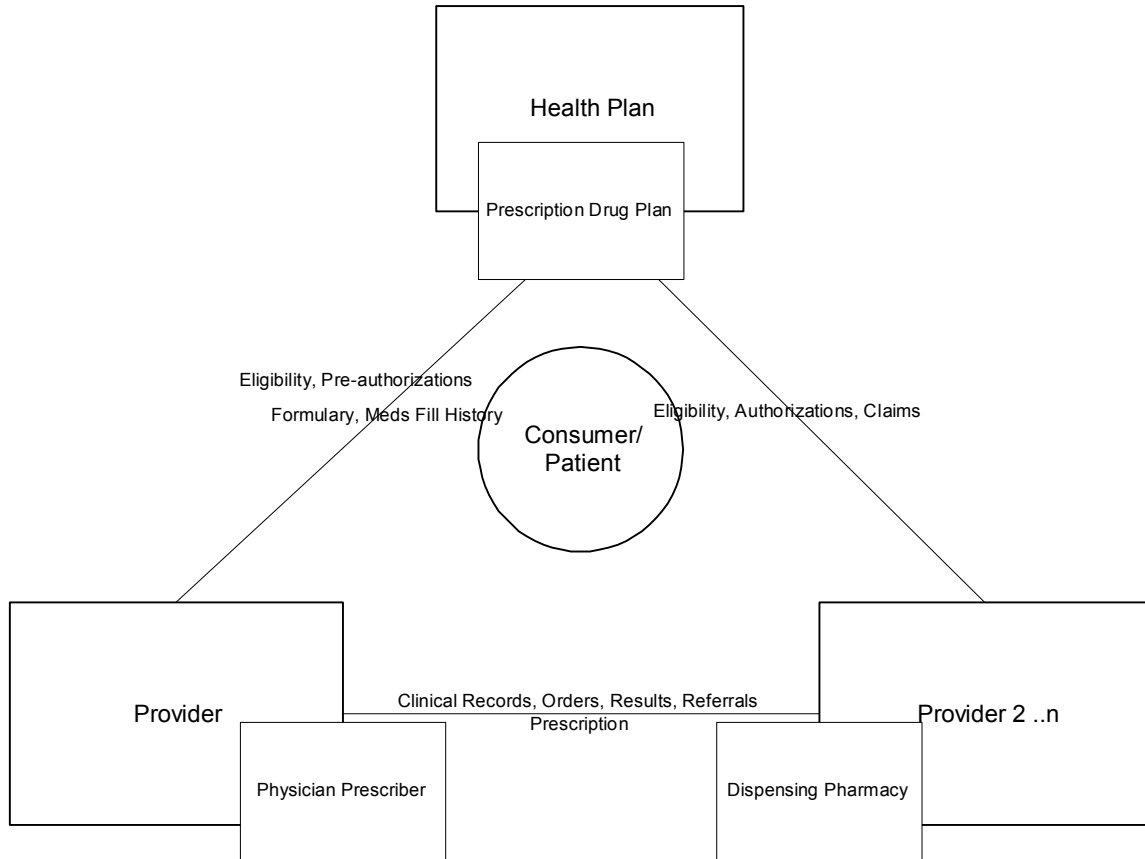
Health Plan

Prescription Drug Plan

Eligibility, Pre-authorizations

Formulary, Meds Fill History

Consumer/ Patient

Eligibility, Authorizations, Claims

Provider

Clinical Records, Orders, Results, Referrals

Prescription

Provider 2 ..n

Physician Prescriber

Dispensing Pharmacy